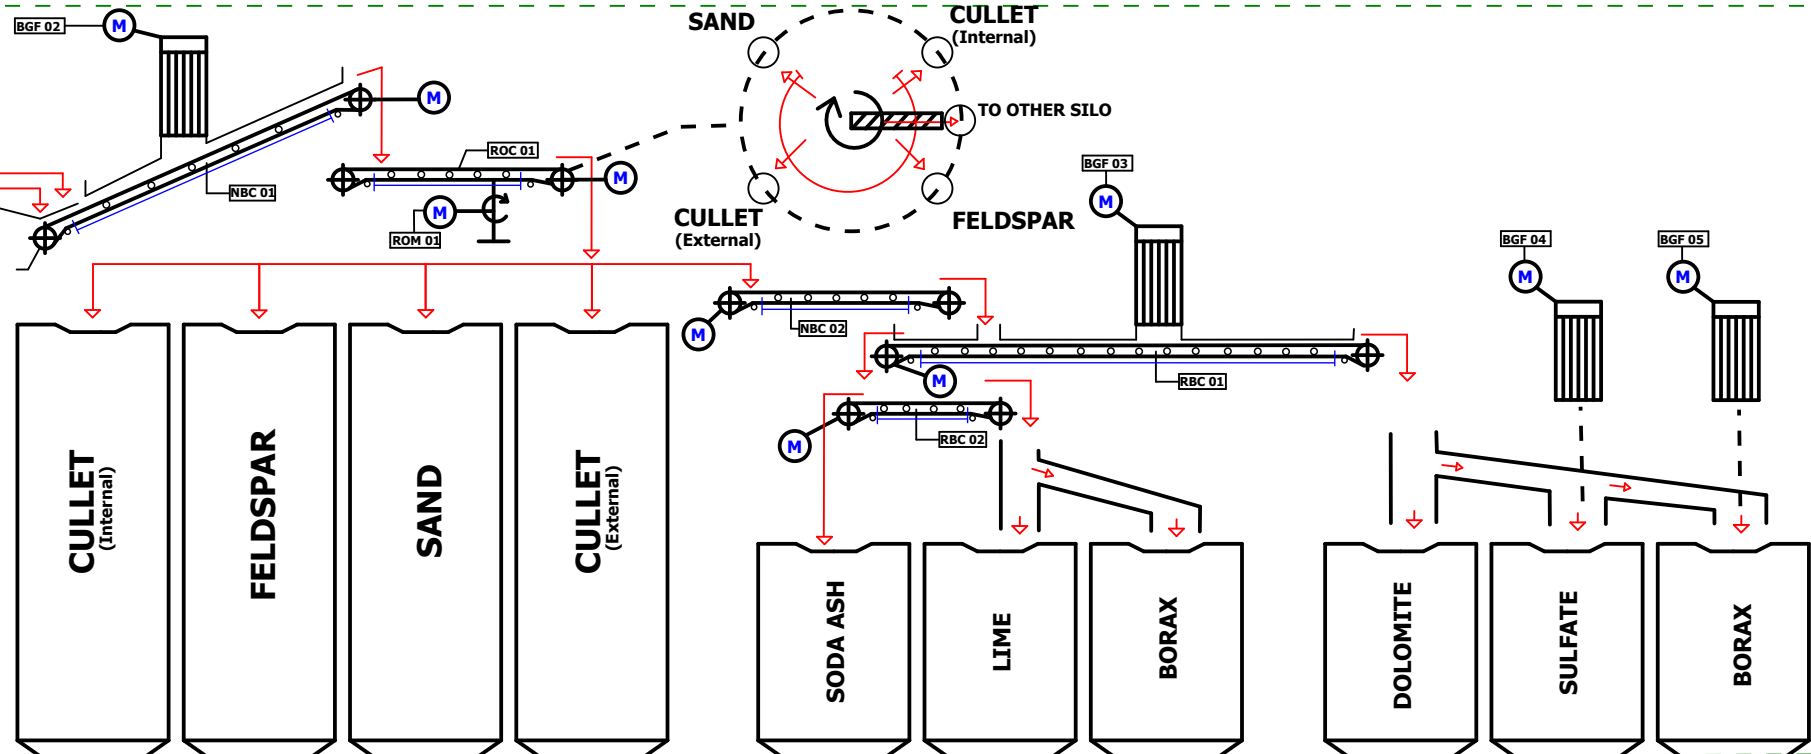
BGF 02
M
M
NBC 01
ROC 01
M
M
ROM 01
SAND
CULLET
(Internal)
TO OTHER SILO
CULLET
(External)
FELDSPAR
BGF 03
M
M
NBC 02
RBC 01
M
M
RBC 02
BGF 04
M
BGF 05
M
CULLET
(Internal)
FELDSPAR
SAND
CULLET
(External)
SODA ASH
LIME
BORAX
DOLOMITE
SULFATE
BORAX